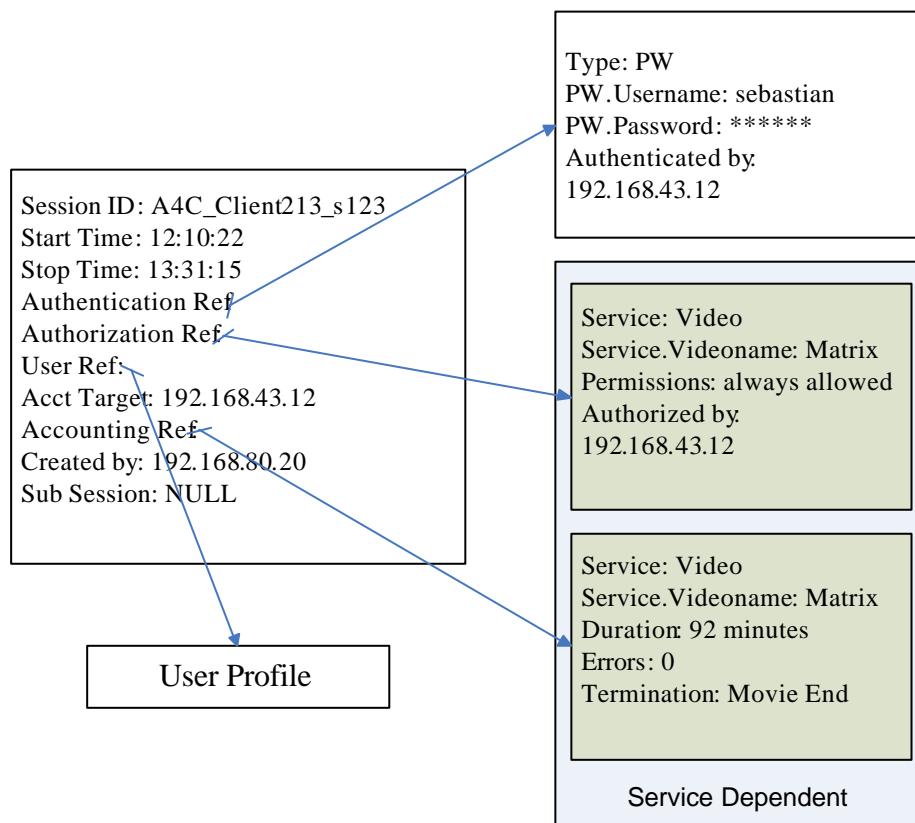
Session ID: A4C_Client213_s123
Start Time: 12:10:22
Stop Time: 13:31:15
Authentication Ref
Authorization Ref
User Ref:
Acct Target: 192.168.43.12
Accounting Ref
Created by: 192.168.80.20
Sub Session: NULL

User Profile

Type: PW
PW.Username: sebastian
PW.Password: ******
Authenticated by:
192.168.43.12

Service: Video
Service.Videoname: Matrix
Permissions: always allowed
Authorized by:
192.168.43.12

Service: Video
Service.Videoname: Matrix
Duration: 92 minutes
Errors: 0
Termination: Movie End

Service Dependent